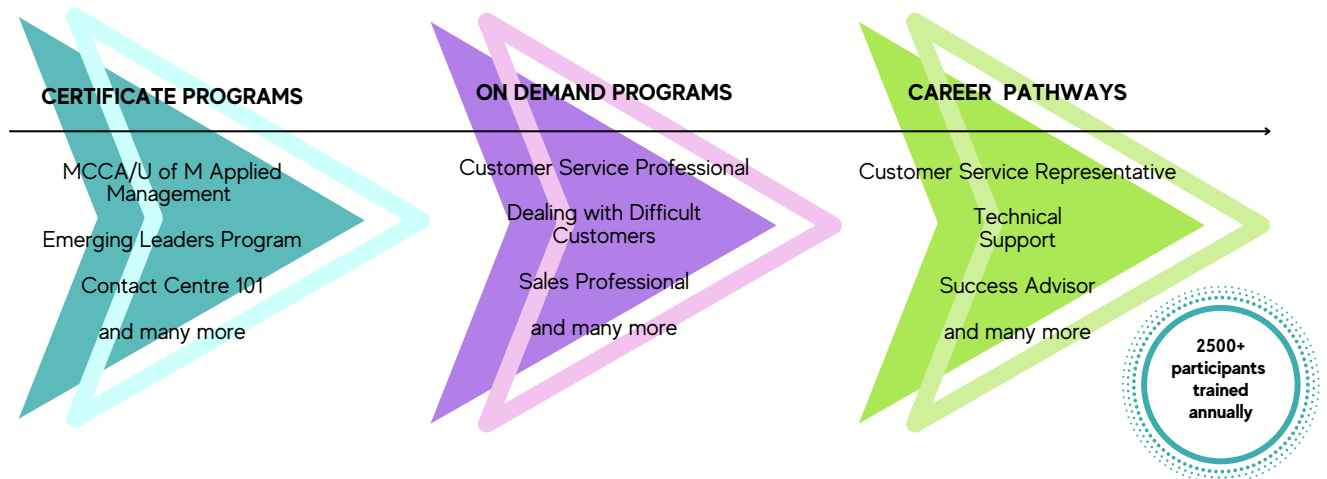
CERTIFICATE PROGRAMS

MCCA/U of M Applied Management

Emerging Leaders Program

Contact Centre 101

and many more

ON DEMAND PROGRAMS

Customer Service Professional

Dealing with Difficult Customers

Sales Professional

and many more

CAREER PATHWAYS

Customer Service Representative

Technical Support

Success Advisor

and many more

2500+ participants trained annually